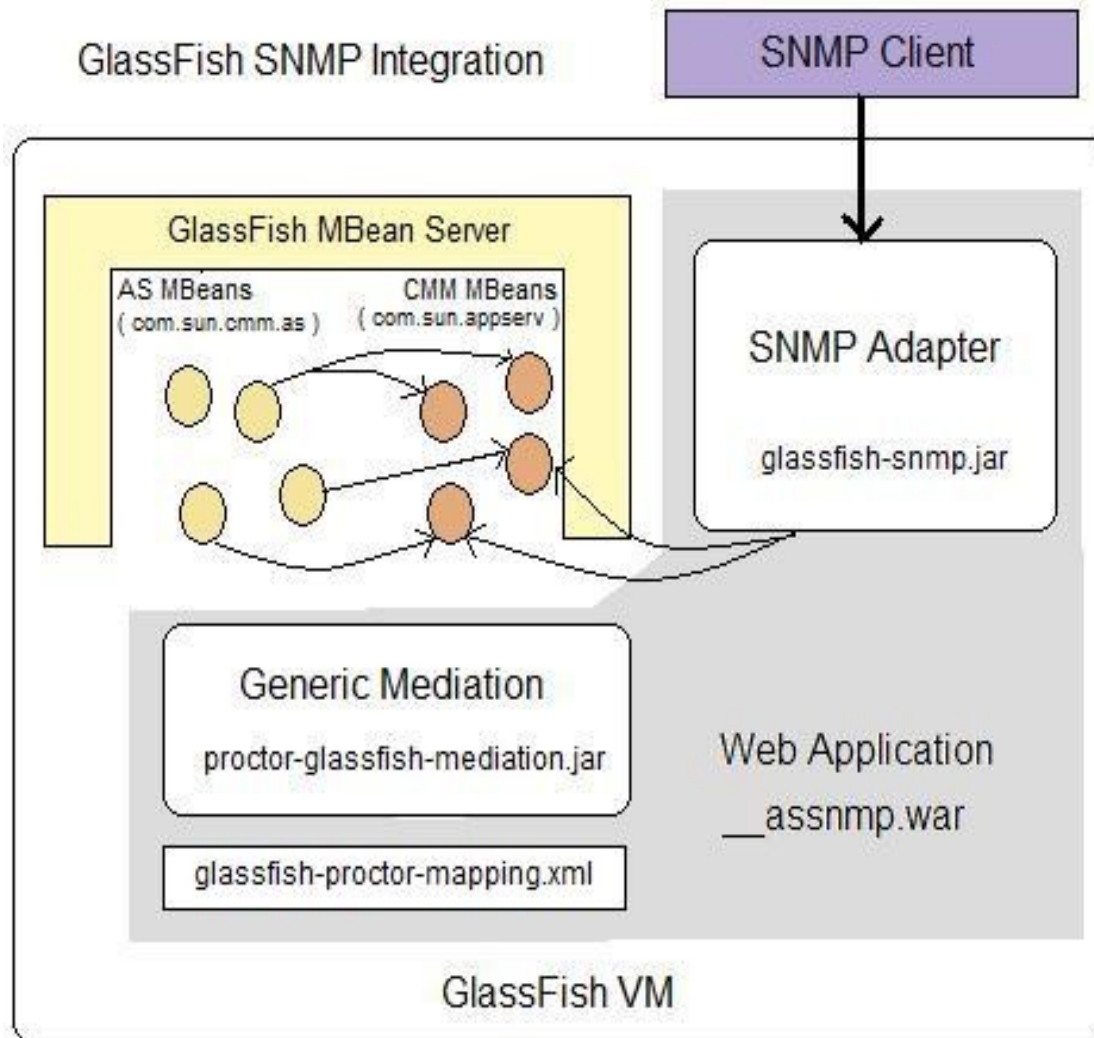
GlassFish SNMP Integration

SNMP Client

GlassFish MBean Server

AS MBeans
( com.sun.cmm.as )

CMM MBeans
( com.sun.appserv )

SNMP Adapter

glassfish-snmp.jar

Generic Mediation

proctor-glassfish-mediation.jar

glassfish-proctor-mapping.xml

Web Application
__assnmp.war

GlassFish VM